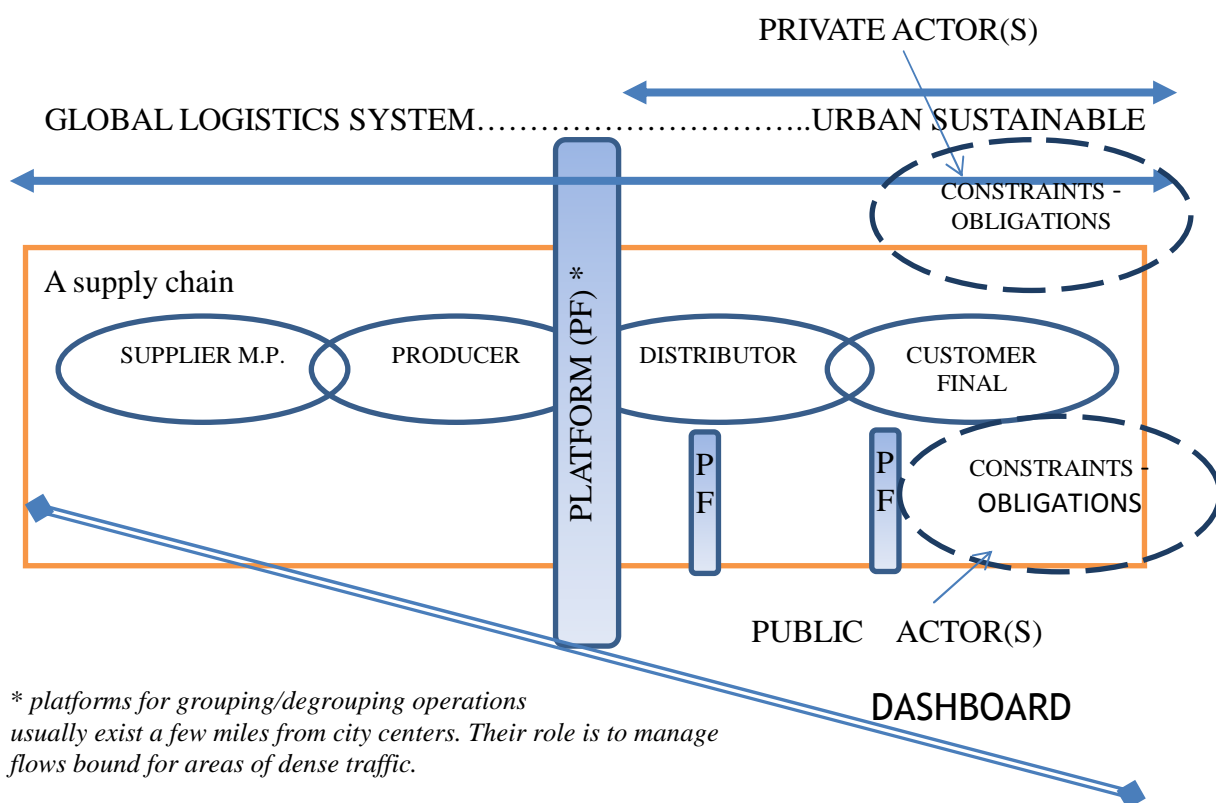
PRIVATE ACTOR(S)

GLOBAL LOGISTICS SYSTEM…………………………..URBAN SUSTAINABLE

CONSTRAINTS - OBLIGATIONS

A supply chain

SUPPLIER M.P.

PRODUCER

PLATFORM (PF) *

DISTRIBUTOR

CUSTOMER FINAL

PF

PF

CONSTRAINTS - OBLIGATIONS

PUBLIC ACTOR(S)

* platforms for grouping/degrouping operations usually exist a few miles from city centers. Their role is to manage flows bound for areas of dense traffic.

DASHBOARD